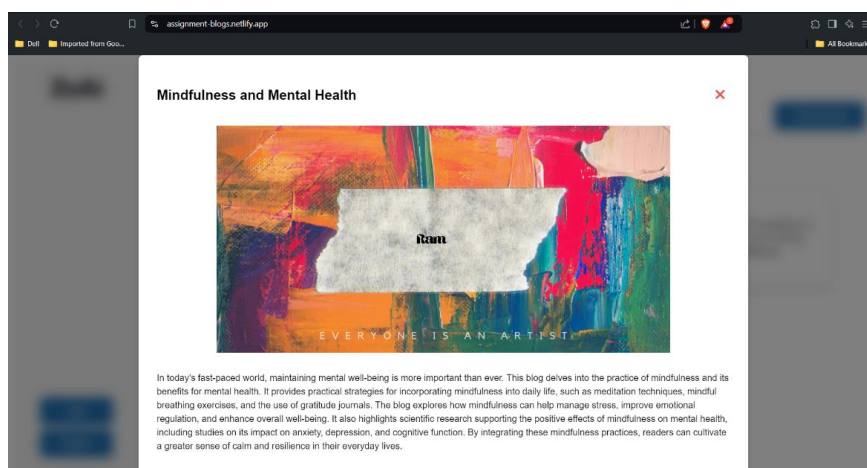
assignment-blogs.netlify.app

Dell
Imported from Goo...
All Bookmarks

Mindfulness and Mental Health

×

Ram

EVERYONE IS AN ARTIST

In today's fast-paced world, maintaining mental well-being is more important than ever. This blog delves into the practice of mindfulness and its benefits for mental health. It provides practical strategies for incorporating mindfulness into daily life, such as meditation techniques, mindful breathing exercises, and the use of gratitude journals. The blog explores how mindfulness can help manage stress, improve emotional regulation, and enhance overall well-being. It also highlights scientific research supporting the positive effects of mindfulness on mental health, including studies on its impact on anxiety, depression, and cognitive function. By integrating these mindfulness practices, readers can cultivate a greater sense of calm and resilience in their everyday lives.